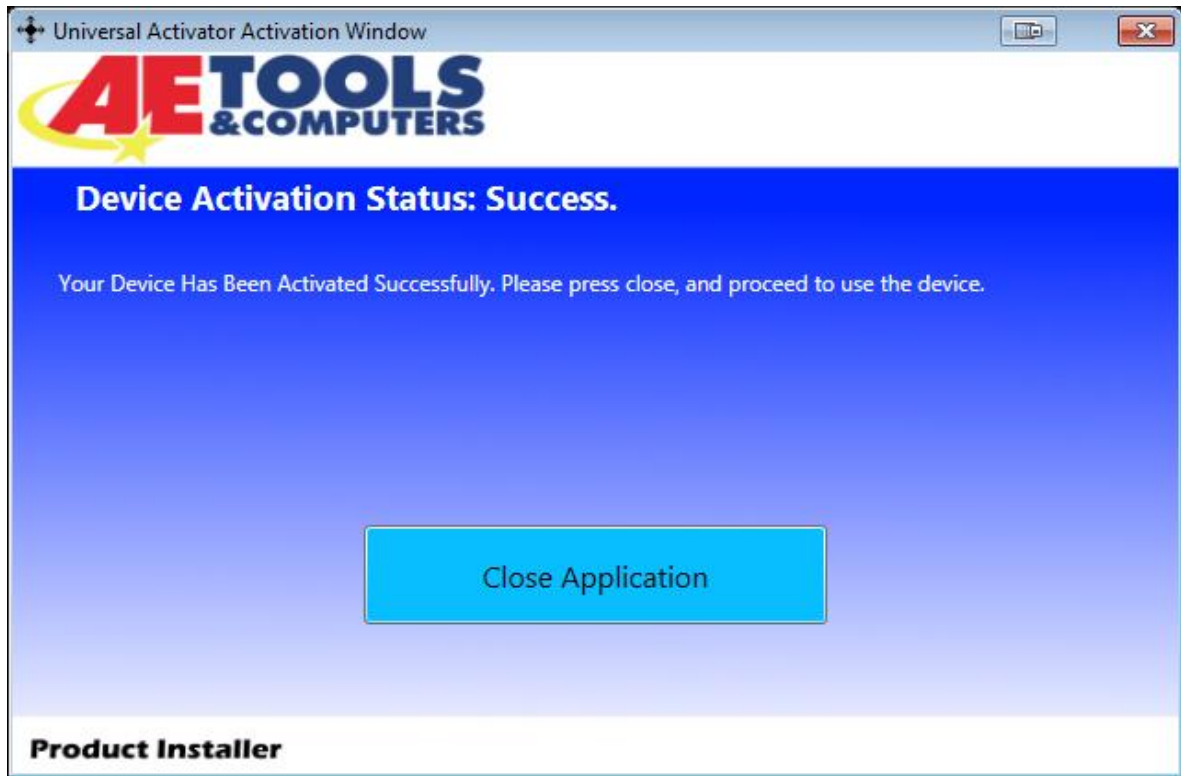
Universal Activator Activation Window

AE TOOLS &COMPUTERS

Device Activation Status: Success.

Your Device Has Been Activated Successfully. Please press close, and proceed to use the device.

Close Application

Product Installer